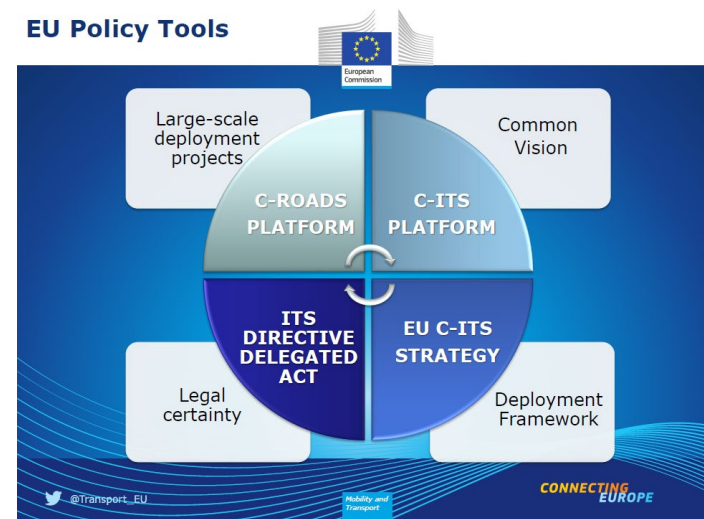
EU Policy Tools

European Commission

Large-scale deployment projects

Common Vision

C-ROADS PLATFORM

C-ITS PLATFORM

ITS DIRECTIVE DELEGATED ACT

EU C-ITS STRATEGY

Legal certainty

Deployment Framework

@Transport_EU

Mobility and Transport

CONNECTING EUROPE